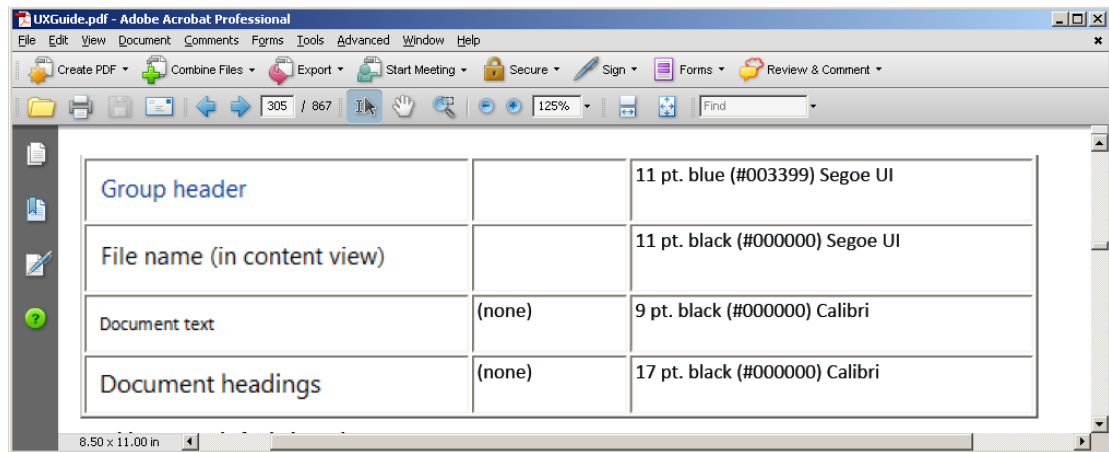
UXGuide.pdf - Adobe Acrobat Professional

File Edit View Document Comments Forms Tools Advanced Window Help

Create PDF Combine Files Export Start Meeting Secure Sign Forms Review & Comment

305 / 867 125% Find

| Group header | | 11 pt. blue (#003399) Segoe UI |
|---|---|---|
| File name (in content view) | | 11 pt. black (#000000) Segoe UI |
| Document text | (none) | 9 pt. black (#000000) Calibri |
| Document headings | (none) | 17 pt. black (#000000) Calibri |

8.50 x 11.00 in